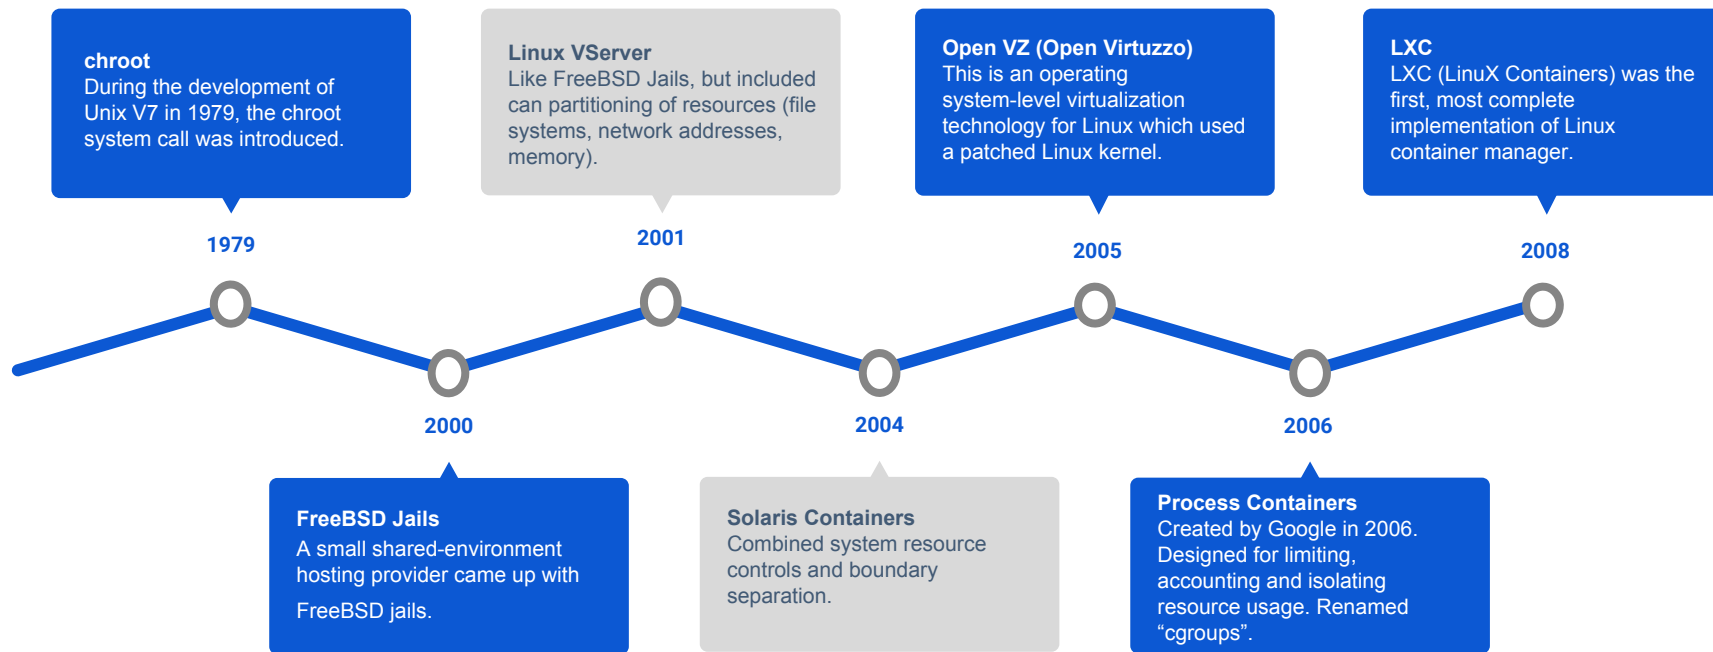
chroot
During the development of Unix V7 in 1979, the chroot system call was introduced.

1979

Linux VServer
Like FreeBSD Jails, but included can partitioning of resources (file systems, network addresses, memory).

2001

Open VZ (Open Virtuzzo)
This is an operating system-level virtualization technology for Linux which used a patched Linux kernel.

2005

LXC
LXC (LinuX Containers) was the first, most complete implementation of Linux container manager.

2008

2000

FreeBSD Jails
A small shared-environment hosting provider came up with FreeBSD jails.

2004

Solaris Containers
Combined system resource controls and boundary separation.

2006

Process Containers
Created by Google in 2006. Designed for limiting, accounting and isolating resource usage. Renamed “cgroups”.